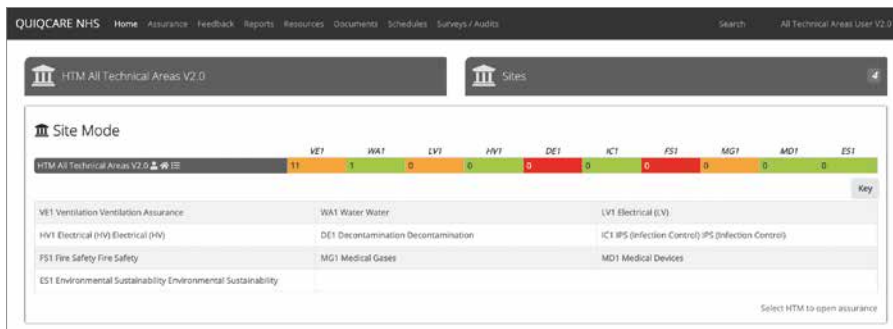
QUIQCARE NHS Home Assurance Feedback Reports Resources Documents Schedules Surveys / Audits Search All Technical Areas User V2.0

HTM All Technical Areas V2.0

Sites 4

Site Mode

| | VE1 | WA1 | LV1 | HV1 | DE1 | IC1 | FS1 | MG1 | MD1 | ES1 |
|---|---|---|---|---|---|---|---|---|---|---|
| HTM All Technical Areas V2.0 | 11 | 1 | 0 | 0 | 0 | 0 | 0 | 0 | 0 | 0 |

Key

| | | |
|---|---|---|
| VE1 Ventilation Ventilation Assurance | WA1 Water Water | LV1 Electrical (LV) |
| HV1 Electrical (HV) Electrical (HV) | DE1 Decontamination Decontamination | IC1 IPS (Infection Control) IPS (Infection Control) |
| FS1 Fire Safety Fire Safety | MG1 Medical Gases | MD1 Medical Devices |
| ES1 Environmental Sustainability Environmental Sustainability | | |

Select HTM to open assurance